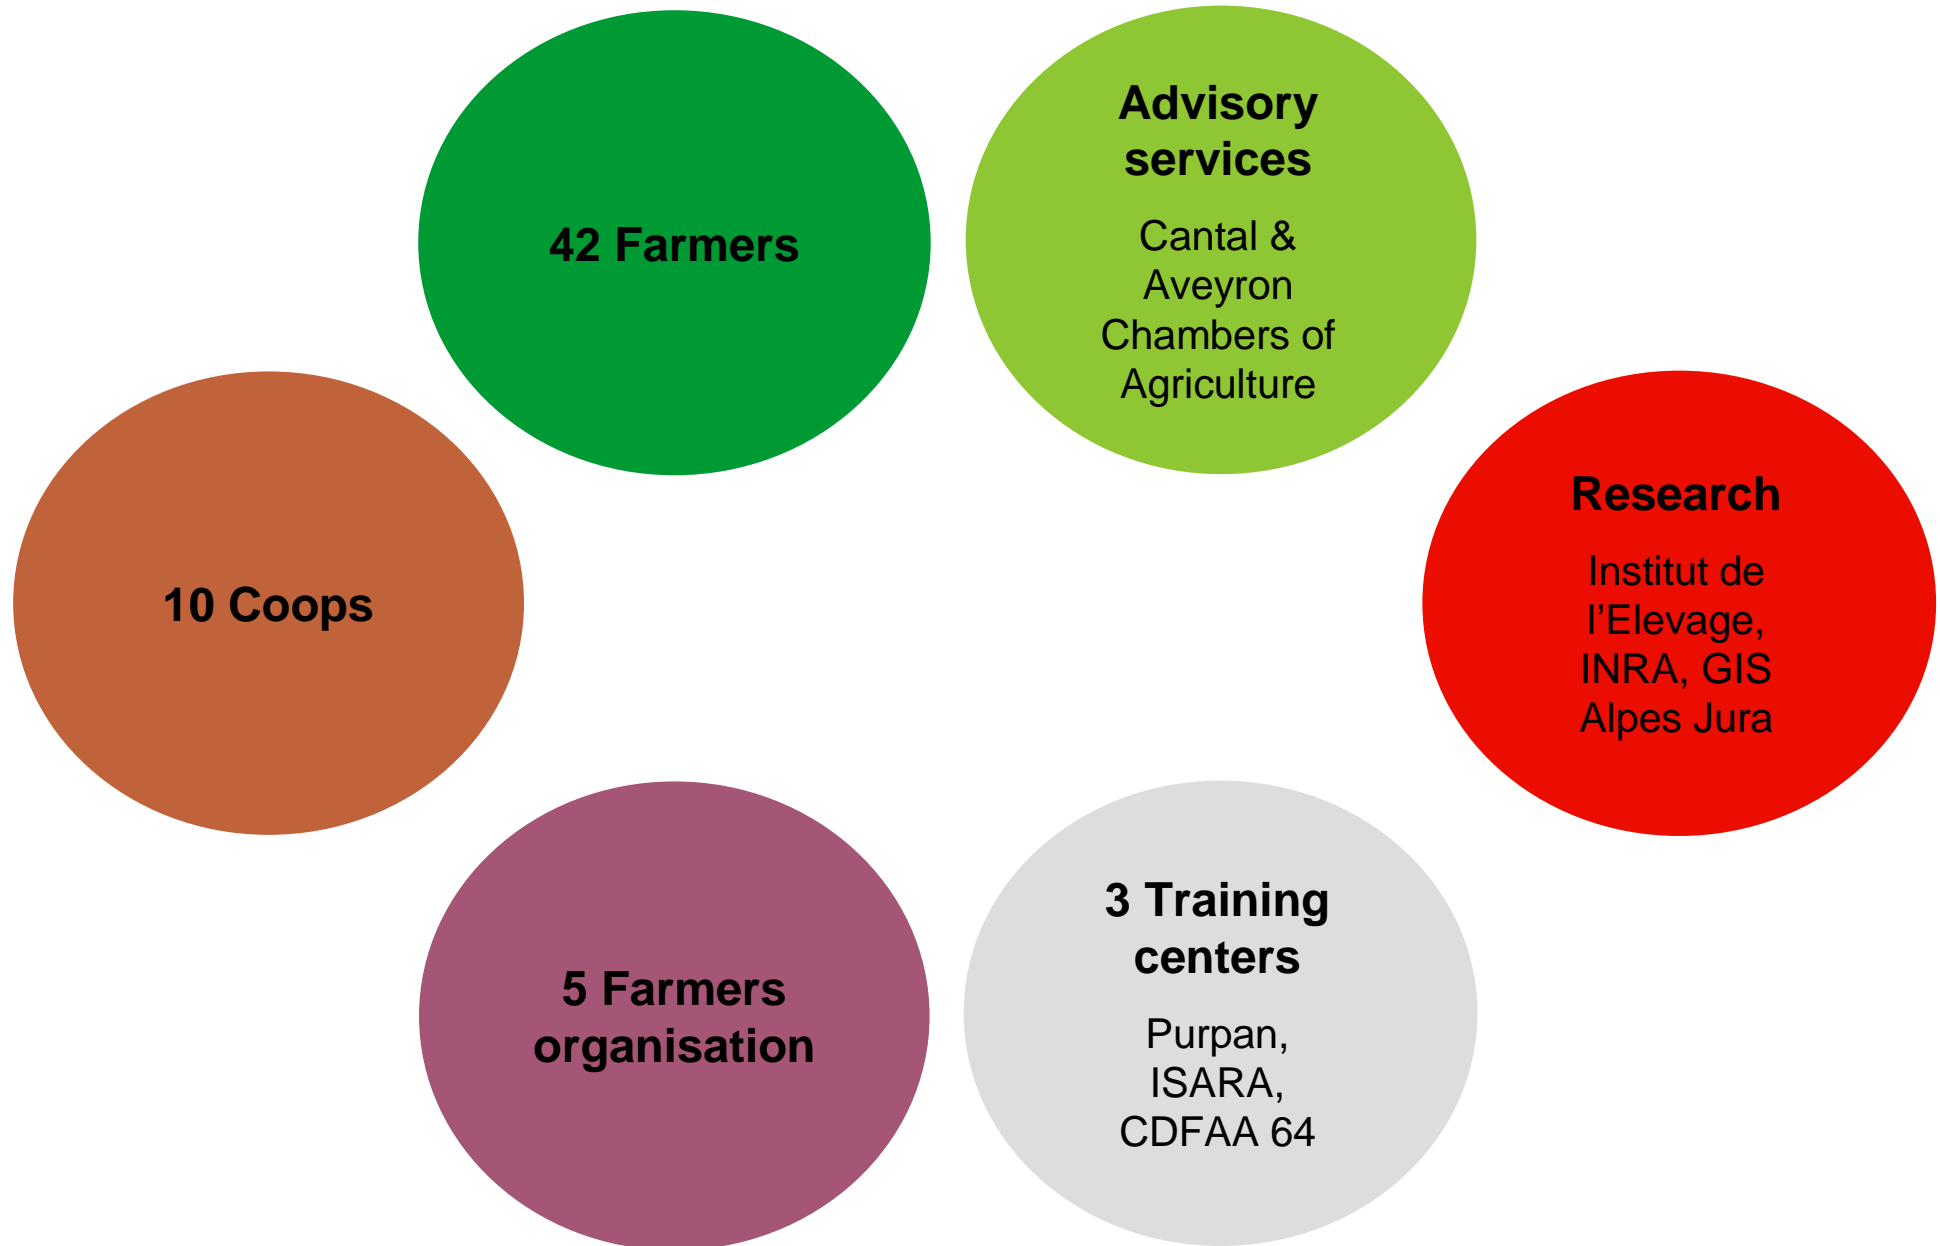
42 Farmers

Advisory services

Cantal & Aveyron Chambers of Agriculture

10 Coops

Research

Institut de l'Elevage, INRA, GIS Alpes Jura

5 Farmers organisation

3 Training centers

Purpan, ISARA, CDFAA 64